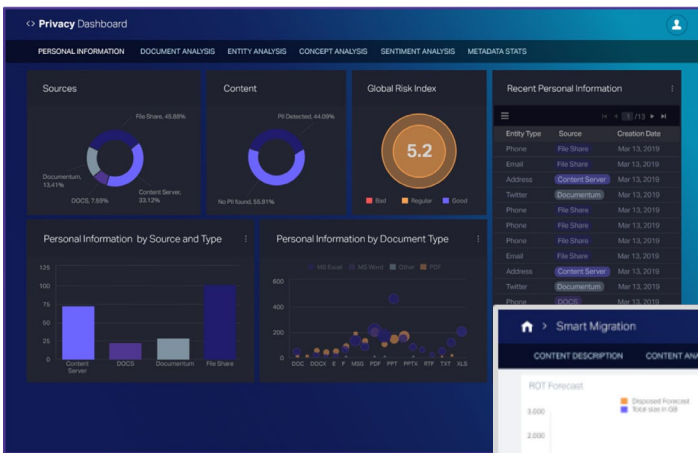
<> Privacy Dashboard

PERSONAL INFORMATION DOCUMENT ANALYSIS ENTITY ANALYSIS CONCEPT ANALYSIS SENTIMENT ANALYSIS METADATA STATS

Sources

File Share, 45.88%
Documentum, 13.41%
DOCS, 7.59%
Content Server, 33.12%

Content

PII Detected, 44.09%
No PII found, 55.91%

Global Risk Index

5.2

Bad Regular Good

Recent Personal Information

1 /13

| Entity Type | Source | Creation Date |
|---|---|---|
| Phone | File Share | Mar 13, 2019 |
| Email | File Share | Mar 13, 2019 |
| Address | Content Server | Mar 13, 2019 |
| Twitter | Documentum | Mar 13, 2019 |
| Phone | File Share | Mar 13, 2019 |
| Phone | File Share | Mar 13, 2019 |
| Phone | File Share | Mar 13, 2019 |
| Email | File Share | Mar 13, 2019 |
| Address | Content Server | Mar 13, 2019 |
| Twitter | Documentum | Mar 13, 2019 |
| Phone | DOCS | |

Personal Information by Source and Type

125
100
75
50
25
0
Content Server DOCS Documentum File Share

Personal Information by Document Type

MS Excel MS Word Other PDF

600
400
200
0
DOC DOCX E F MSG PDF PPT PPTX RTF TXT XLS

Smart Migration

CONTENT DESCRIPTION CONTENT ANA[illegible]

ROT Forecast

Disposed Forecast
Total size in GB

3,000
2,000